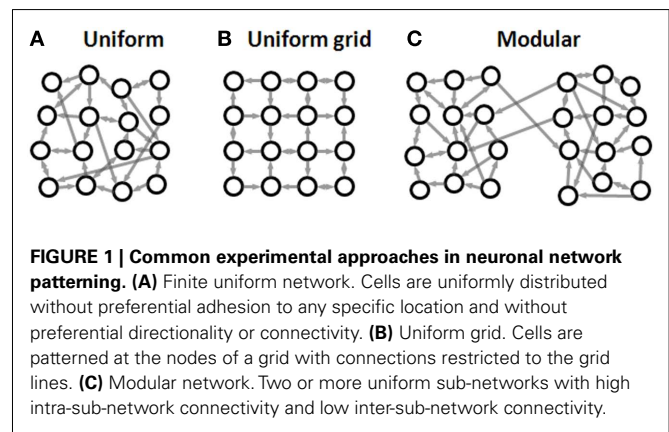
A Uniform

B Uniform grid

C Modular

FIGURE 1 | Common experimental approaches in neuronal network patterning. (A) Finite uniform network. Cells are uniformly distributed without preferential adhesion to any specific location and without preferential directionality or connectivity. (B) Uniform grid. Cells are patterned at the nodes of a grid with connections restricted to the grid lines. (C) Modular network. Two or more uniform sub-networks with high intra-sub-network connectivity and low inter-sub-network connectivity.